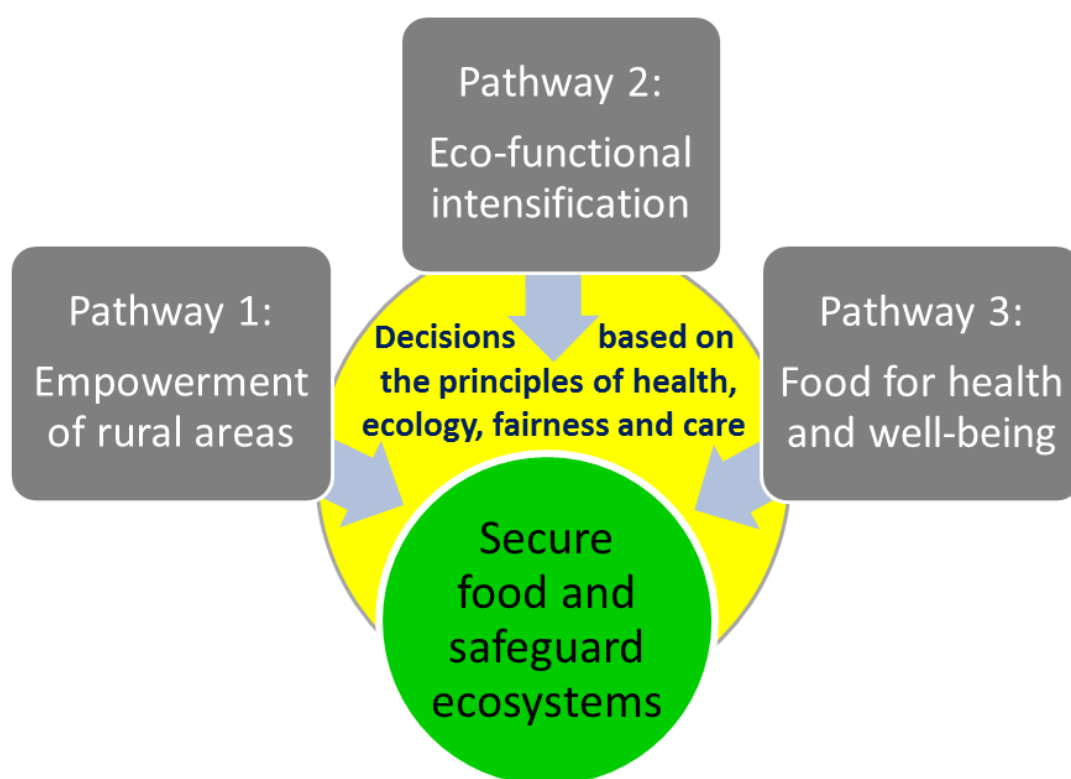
Pathway 2:
Eco-functional intensification

Pathway 1:
Empowerment of rural areas

Decisions based on the principles of health, ecology, fairness and care

Pathway 3:
Food for health and well-being

Secure food and safeguard ecosystems